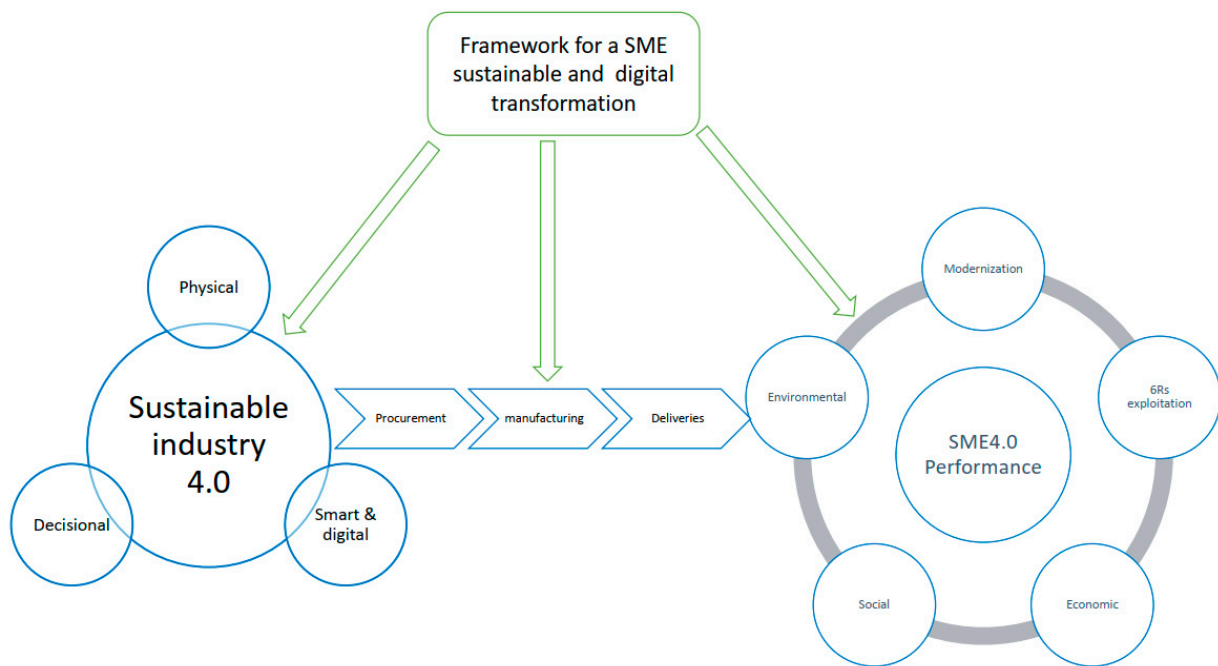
Framework for a SME sustainable and digital transformation

Physical

Sustainable industry 4.0

Decisional

Smart & digital

Procurement

manufacturing

Deliveries

Modernization

Environmental

6Rs exploitation

SME4.0 Performance

Social

Economic